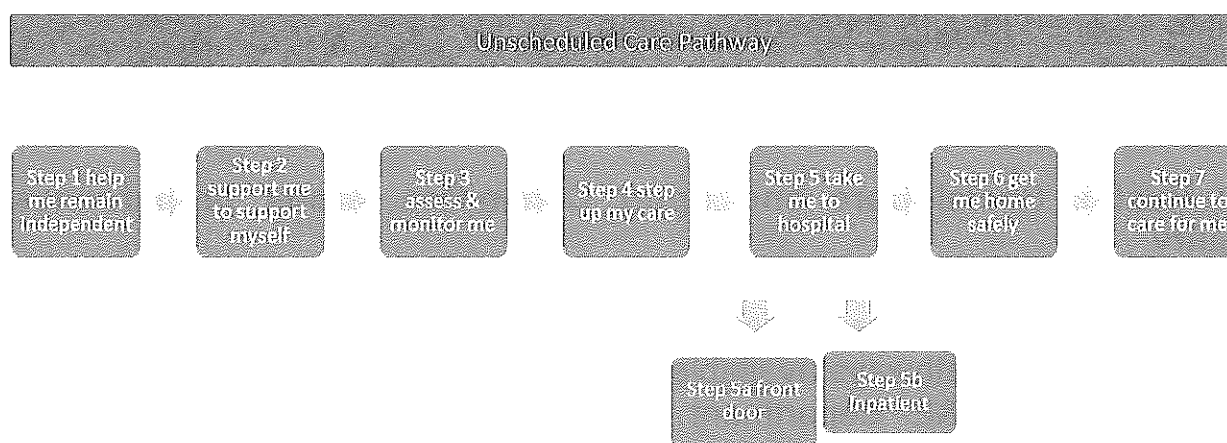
Unscheduled Care Pathway

Step 1 help me remain independent

Step 2 support me to support myself

Step 3 assess & monitor me

Step 4 step up my care

Step 5 take me to hospital

Step 6 get me home safely

Step 7 continue to care for me

Step 5a front door

Step 5b Inpatient